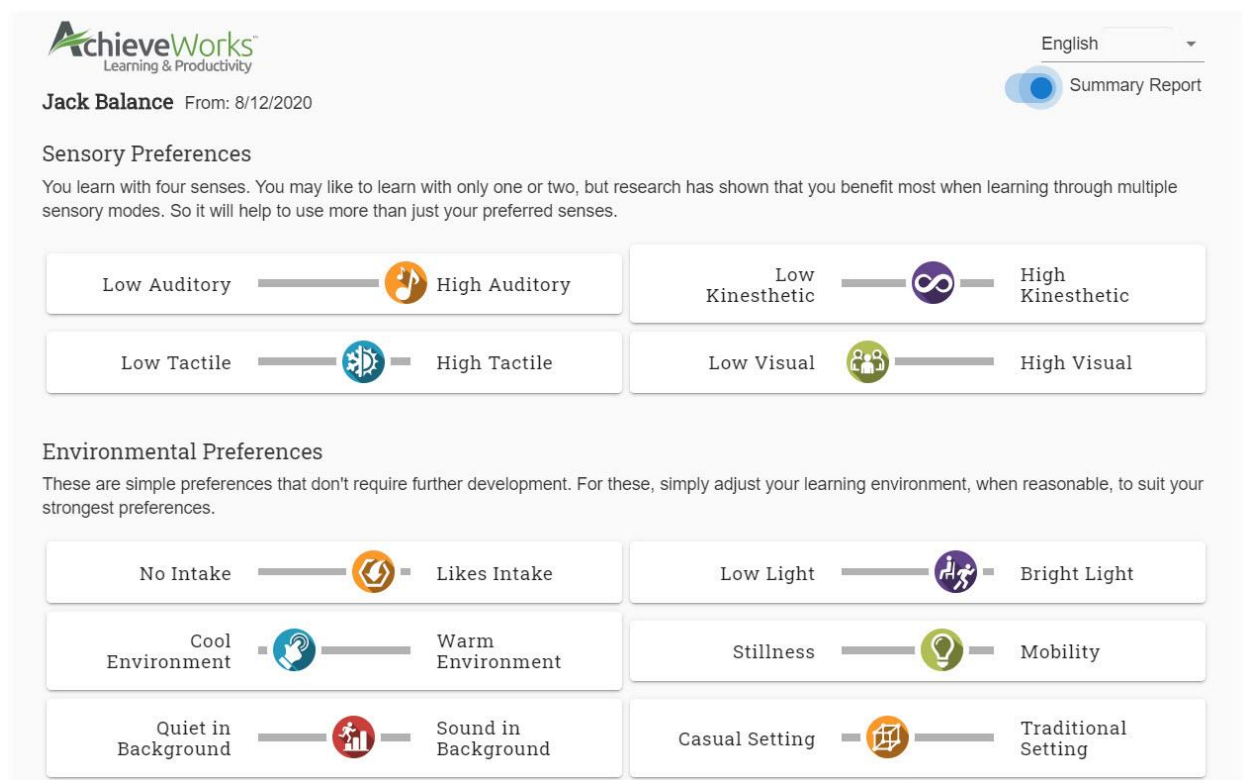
AchieveWorks™
Learning & Productivity

English

Summary Report

Jack Balance From: 8/12/2020

Sensory Preferences

You learn with four senses. You may like to learn with only one or two, but research has shown that you benefit most when learning through multiple sensory modes. So it will help to use more than just your preferred senses.

Low Auditory High Auditory

Low Kinesthetic High Kinesthetic

Low Tactile High Tactile

Low Visual High Visual

Environmental Preferences

These are simple preferences that don't require further development. For these, simply adjust your learning environment, when reasonable, to suit your strongest preferences.

No Intake Likes Intake

Low Light Bright Light

Cool Environment Warm Environment

Stillness Mobility

Quiet in Background Sound in Background

Casual Setting Traditional Setting